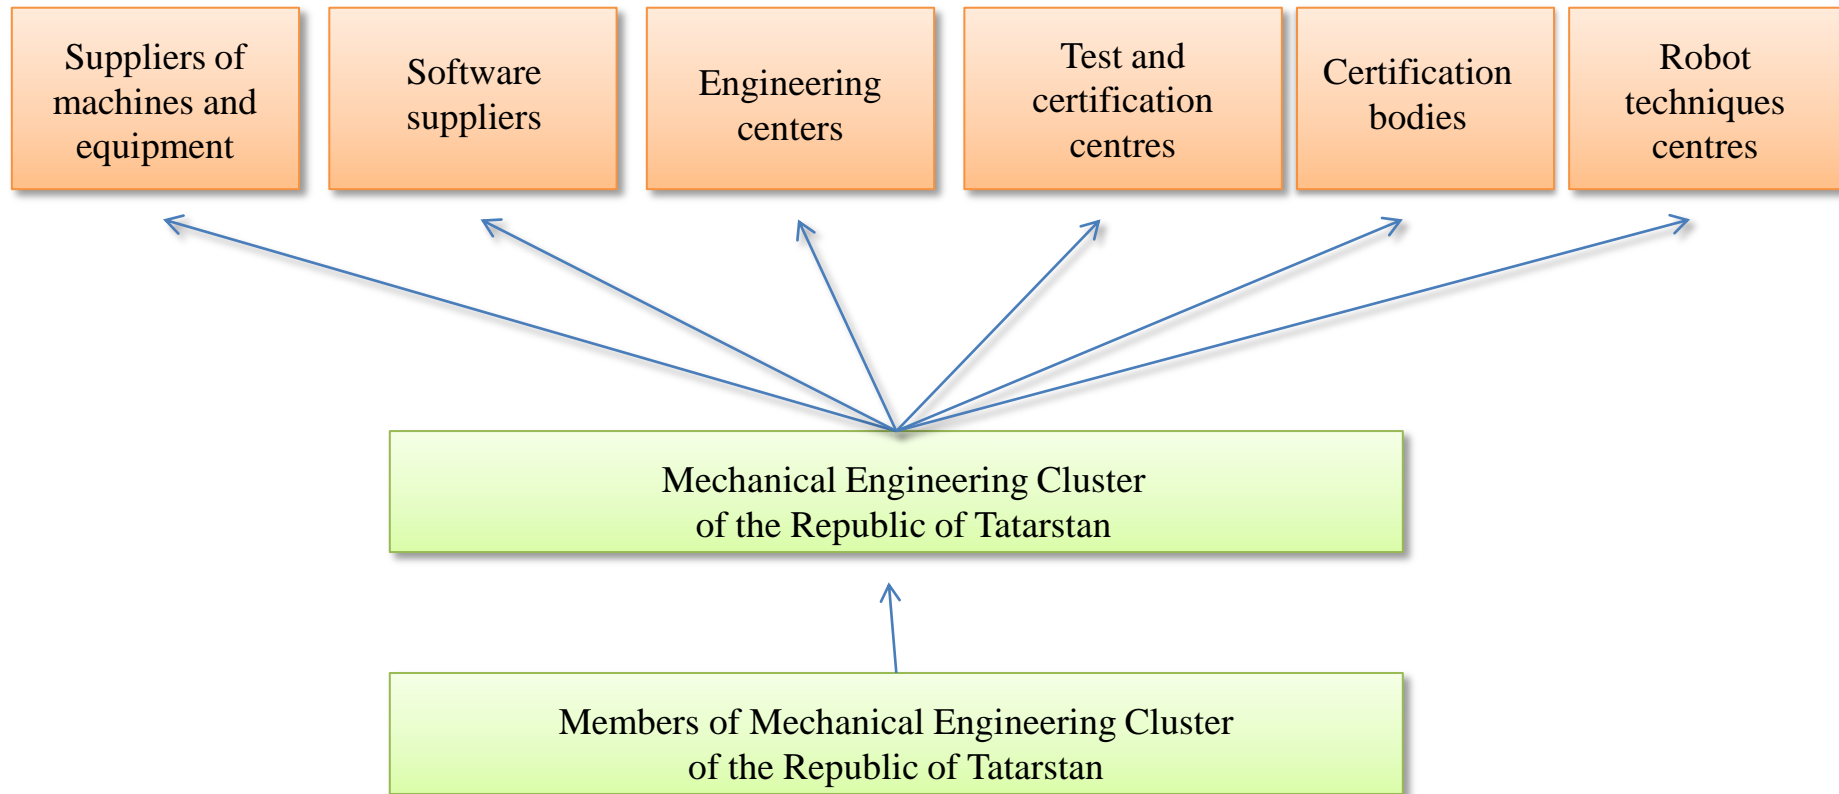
Suppliers of machines and equipment

Software suppliers

Engineering centers

Test and certification centres

Certification bodies

Robot techniques centres

Mechanical Engineering Cluster of the Republic of Tatarstan

Members of Mechanical Engineering Cluster of the Republic of Tatarstan